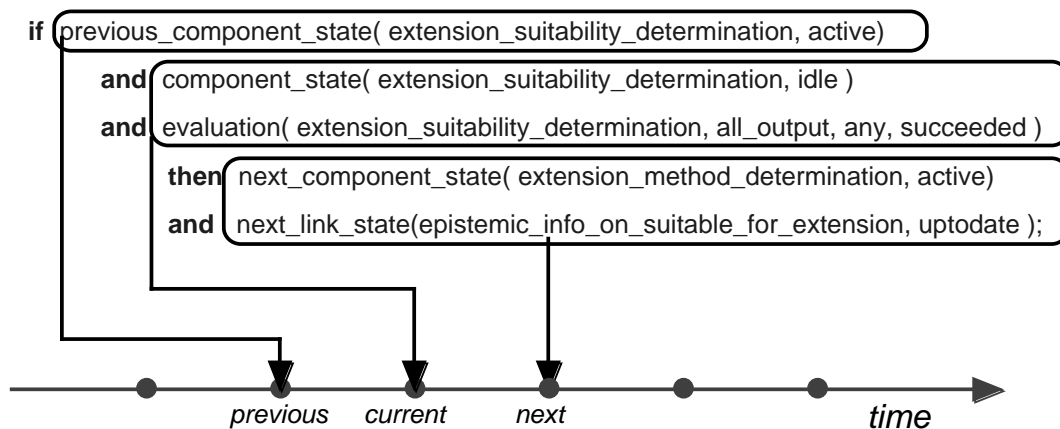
**if** previous_component_state( extension_suitability_determination, active)

**and** component_state( extension_suitability_determination, idle )

**and** evaluation( extension_suitability_determination, all_output, any, succeeded )

**then** next_component_state( extension_method_determination, active)

**and** next_link_state(epistemic_info_on_suitable_for_extension, uptodate );

*previous* *current* *next* *time*